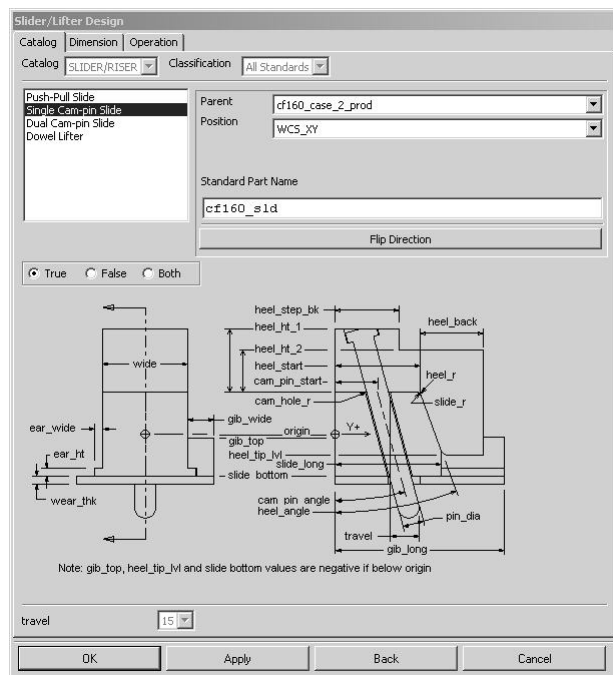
Slider/Lifter Design

Catalog | Dimension | Operation

Catalog SLIDER/RISER Classification All Standards

Push-Pull Slide
Single Cam-pin Slide
Dual Cam-pin Slide
Dowel Lifter

Parent cf160_case_2_prod
Position WCS_XY

Standard Part Name

cf160_sld

Flip Direction

True False Both

wide
ear_wide
ear_ht
wear_thk
gib_wide
gib_top
slide bottom
heel_step_bk
heel_ht_1
heel_ht_2
heel_start
cam_pin_start
cam_hole_r
origin
Y+
heel_tip_lvl
slide_long
cam pin angle
heel_angle
travel
gib_long
pin_dia
heel_back
heel_r
slide_r

Note: gib_top, heel_tip_lvl and slide bottom values are negative if below origin

travel 15

OK Apply Back Cancel